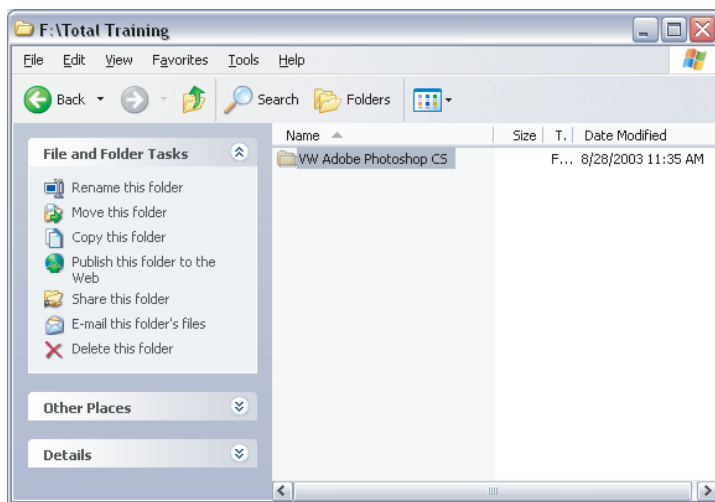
F:\Total Training

File Edit View Favorites Tools Help

Back Search Folders

File and Folder Tasks

Rename this folder
Move this folder
Copy this folder
Publish this folder to the Web
Share this folder
E-mail this folder's files
Delete this folder

Other Places

Details

| Name | Size | T. | Date Modified |
|---|---|---|---|
| VW Adobe Photoshop CS | | F... | 8/28/2003 11:35 AM |